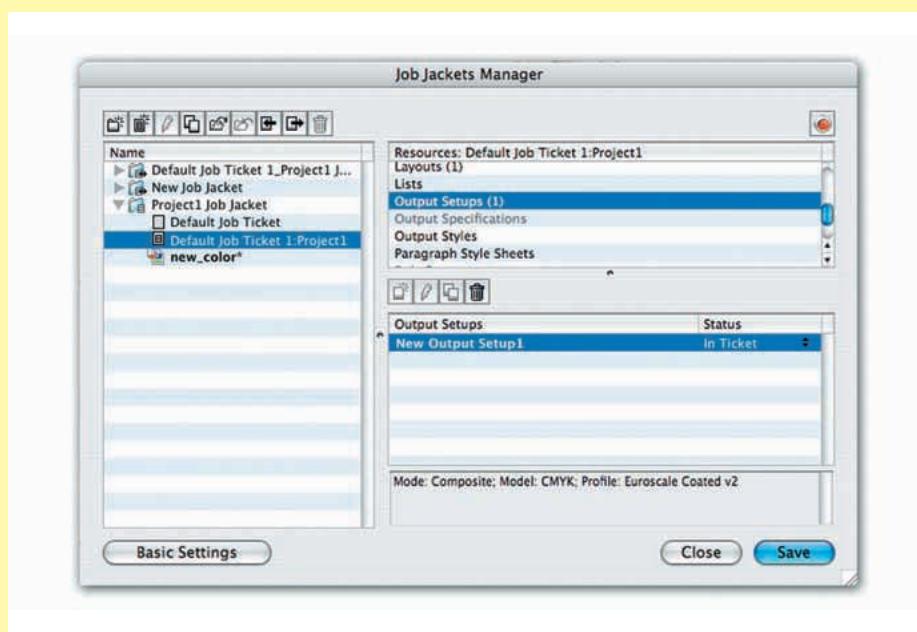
Job Jackets Manager

Name
Default Job Ticket 1_Project1 J...
New Job Jacket
Project1 Job Jacket
Default Job Ticket
Default Job Ticket 1:Project1
new_color*

Resources: Default Job Ticket 1:Project1
Layouts (1)
Lists
Output Setups (1)
Output Specifications
Output Styles
Paragraph Style Sheets

| Output Setups | Status |
|---|---|
| New Output Setup1 | In Ticket |

Mode: Composite; Model: CMYK; Profile: Euroscale Coated v2

Basic Settings
Close
Save